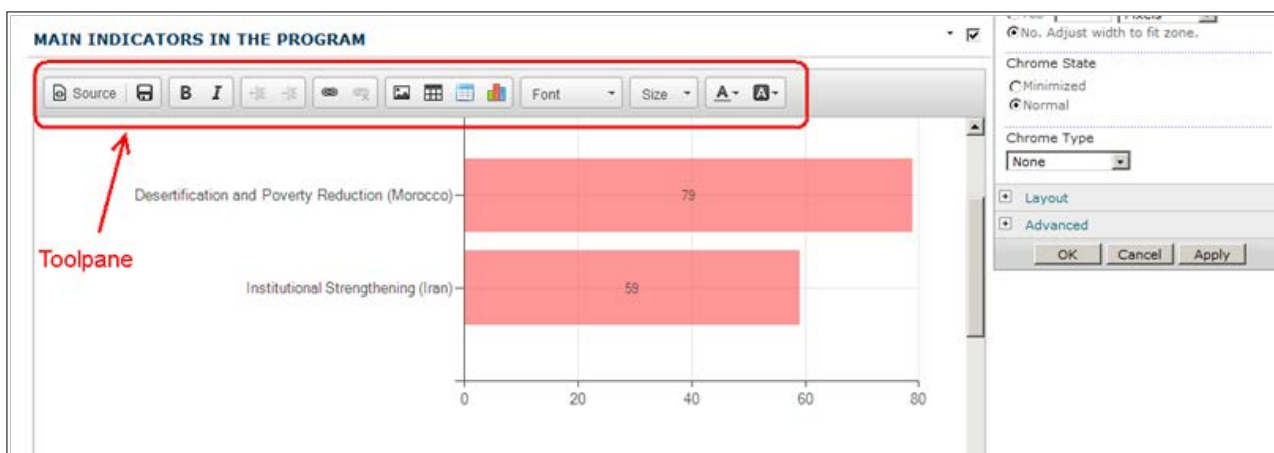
MAIN INDICATORS IN THE PROGRAM

Source B I Font Size A

Toolpane

Desertification and Poverty Reduction (Morocco)
79
Institutional Strengthening (Iran)
59
0 20 40 60 80

No. Adjust width to fit zone.

Chrome State
Minimized
Normal

Chrome Type
None

Layout
Advanced

OK Cancel Apply